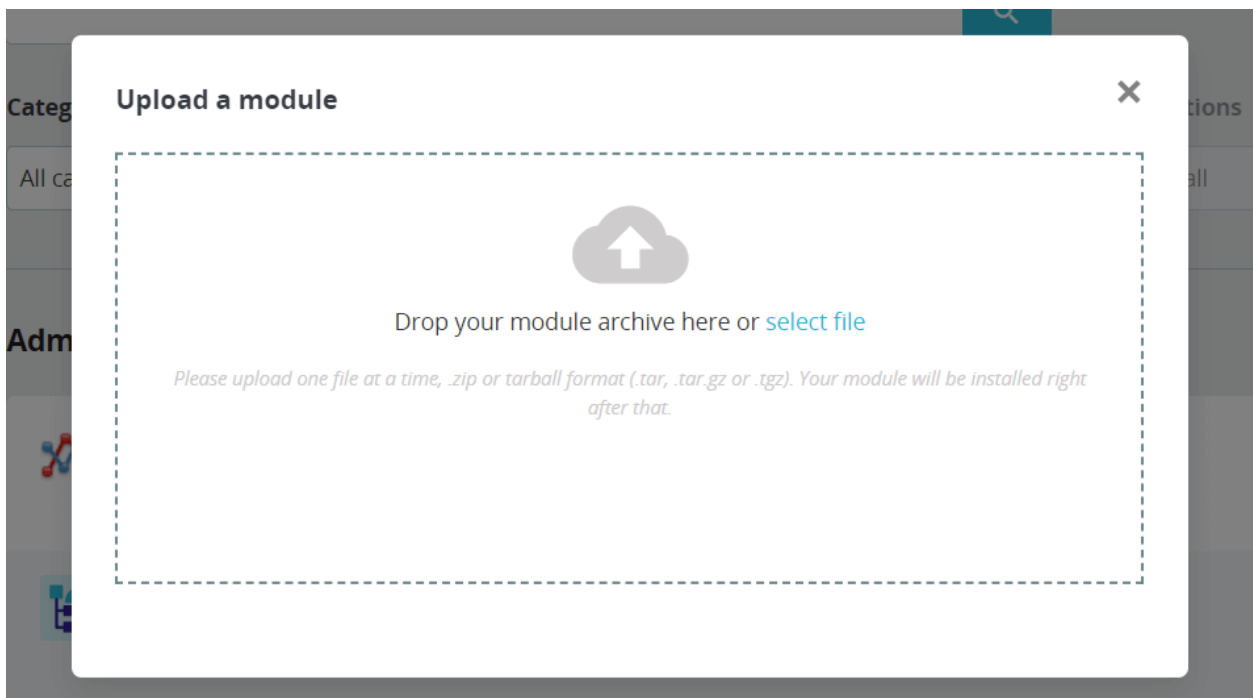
Categ

All ca

Adm

tions

all

Upload a module

×

Drop your module archive here or select file

Please upload one file at a time, .zip or tarball format (.tar, .tar.gz or .tgz). Your module will be installed right after that.